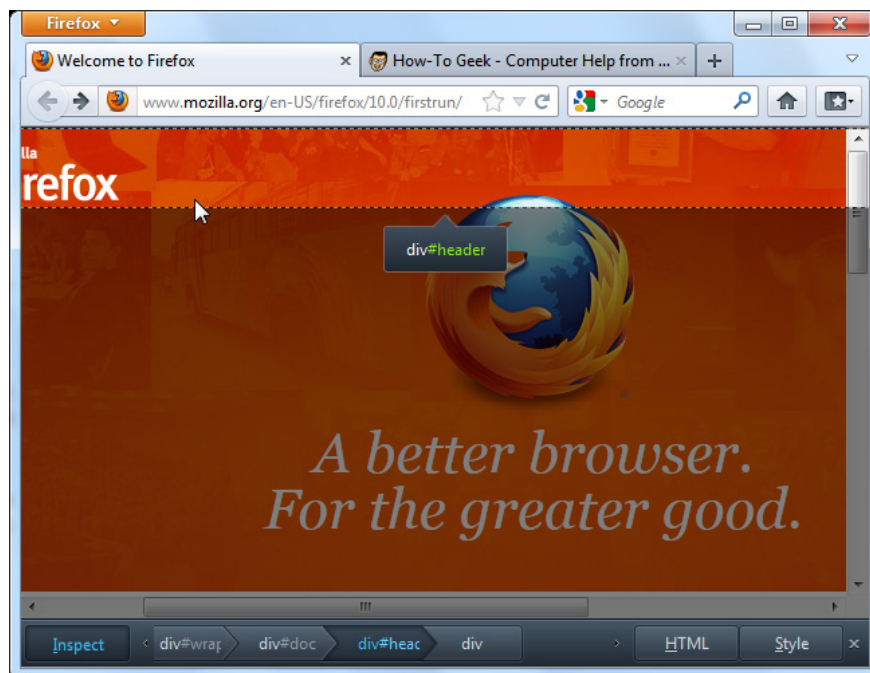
Firefox

Welcome to Firefox

How-To Geek - Computer Help from ...

www.mozilla.org/en-US/firefox/10.0/firstrun/

Google

lla
refox

div#header

A better browser.
For the greater good.

Inspect
div#wrap
div#doc
div#heac
div
HTML
Style